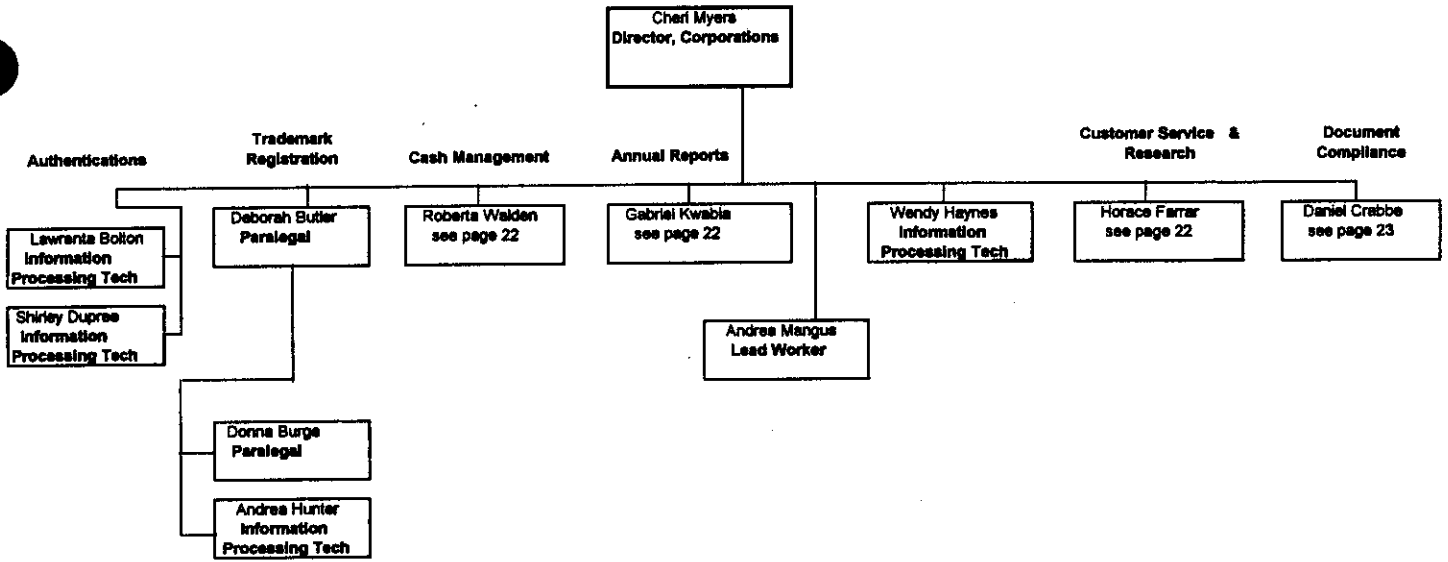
Cheri Myers
Director, Corporations

Authentications

Trademark Registration

Cash Management

Annual Reports

Customer Service & Research

Document Compliance

Lawranta Bolton
Information Processing Tech

Shirley Dupree
Information Processing Tech

Deborah Butler
Paralegal

Donna Burge
Paralegal

Andrea Hunter
Information Processing Tech

Roberta Walden
see page 22

Gabriel Kwabia
see page 22

Andrea Mangus
Lead Worker

Wendy Haynes
Information Processing Tech

Horace Farrar
see page 22

Daniel Crabbe
see page 23